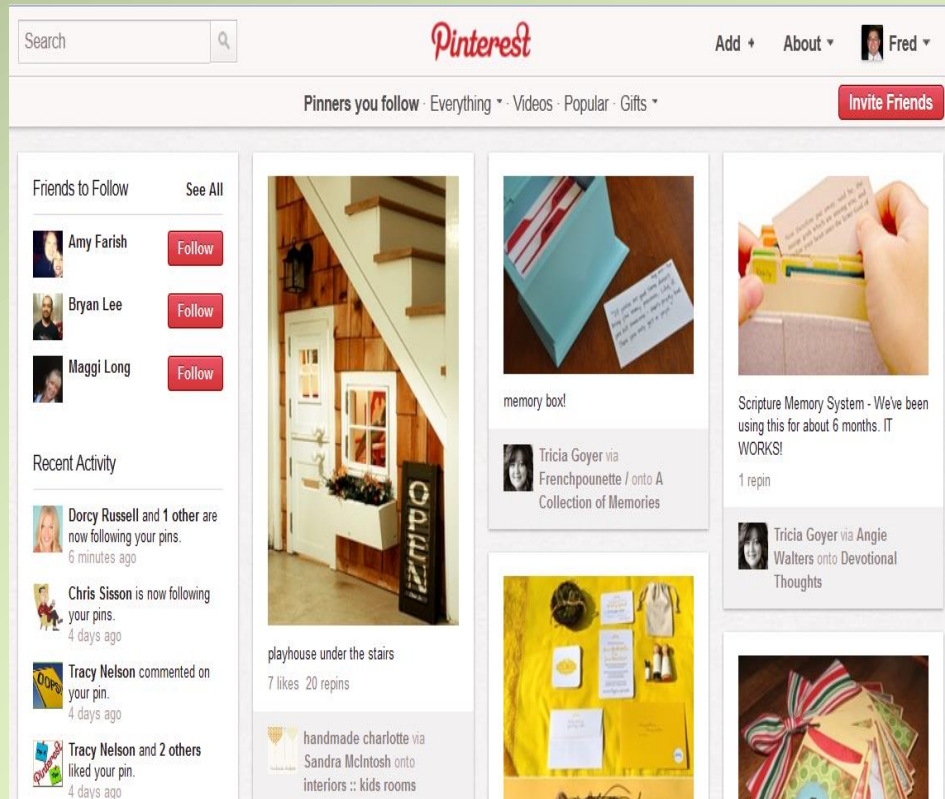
Search

Pinterest

Add + About ▾ Fred ▾

Pinners you follow · Everything ▾ · Videos · Popular · Gifts ▾

Invite Friends

Friends to Follow See All

Amy Farish Follow

Bryan Lee Follow

Maggi Long Follow

Recent Activity

Dorcy Russell and 1 other are now following your pins. 6 minutes ago

Chris Sisson is now following your pins. 4 days ago

Tracy Nelson commented on your pin. 4 days ago

Tracy Nelson and 2 others liked your pin. 4 days ago

OPEN

playhouse under the stairs

7 likes 20 repins

handmade charlotte via Sandra McIntosh onto interiors :: kids rooms

memory box!

Tricia Goyer via Frenchpounette / onto A Collection of Memories

Scripture Memory System - We've been using this for about 6 months. IT WORKS!

1 repin

Tricia Goyer via Angie Walters onto Devotional Thoughts